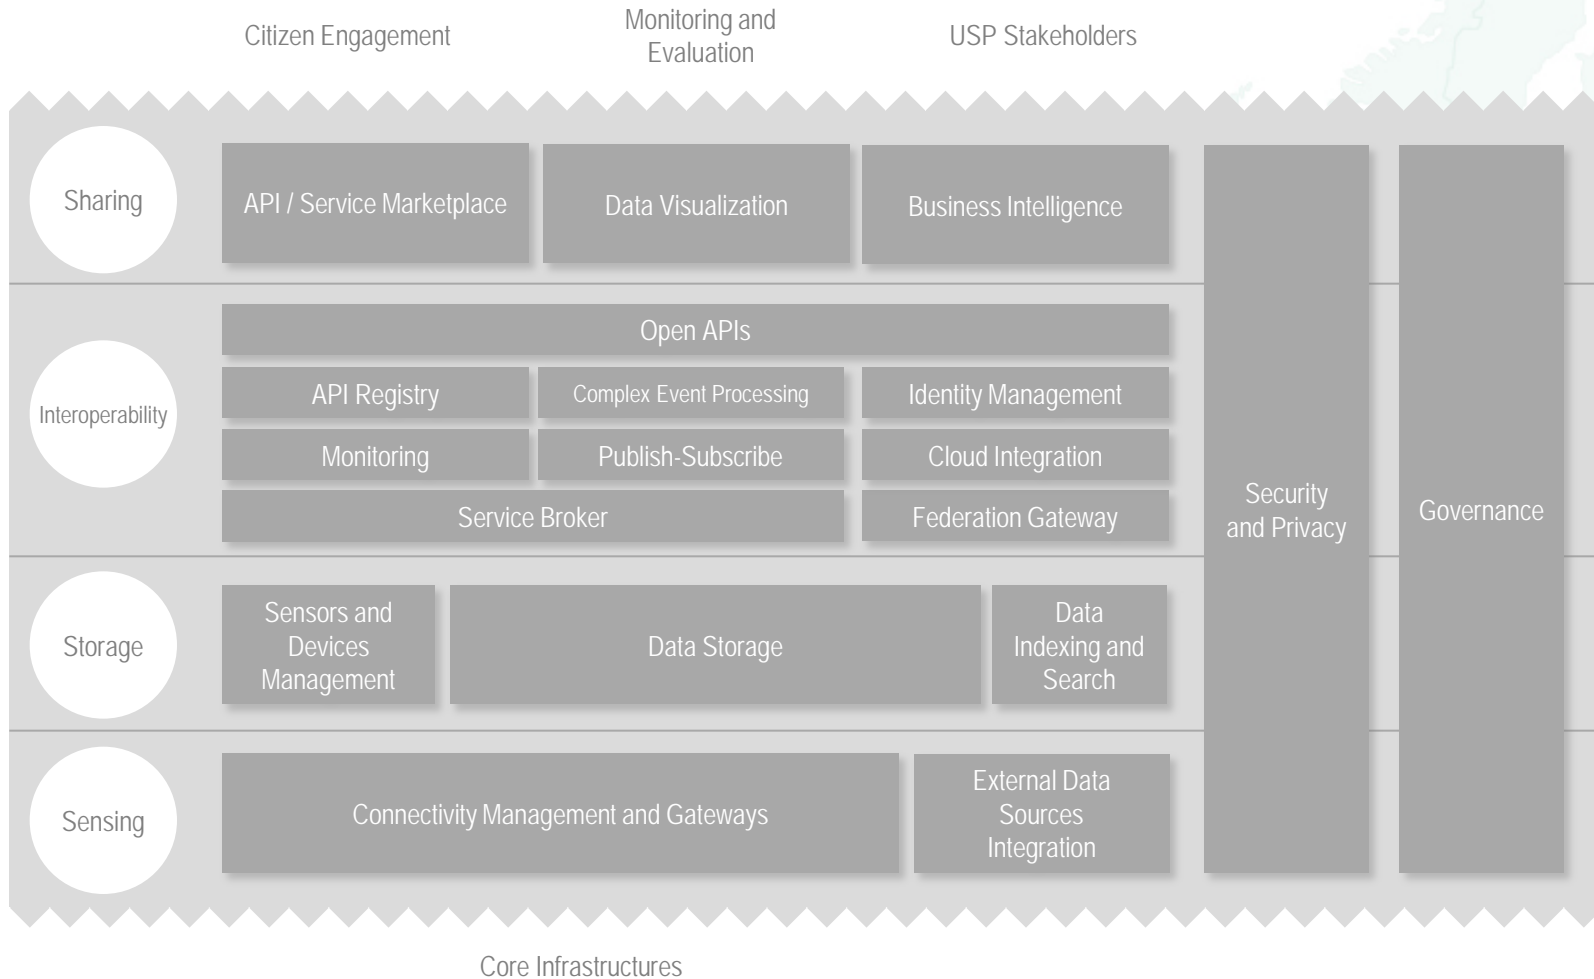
Citizen Engagement

Monitoring and Evaluation

USP Stakeholders

Sharing

API / Service Marketplace

Data Visualization

Business Intelligence

Interoperability

Open APIs

API Registry

Complex Event Processing

Identity Management

Monitoring

Publish-Subscribe

Cloud Integration

Service Broker

Federation Gateway

Security and Privacy

Governance

Storage

Sensors and Devices Management

Data Storage

Data Indexing and Search

Sensing

Connectivity Management and Gateways

External Data Sources Integration

Core Infrastructures